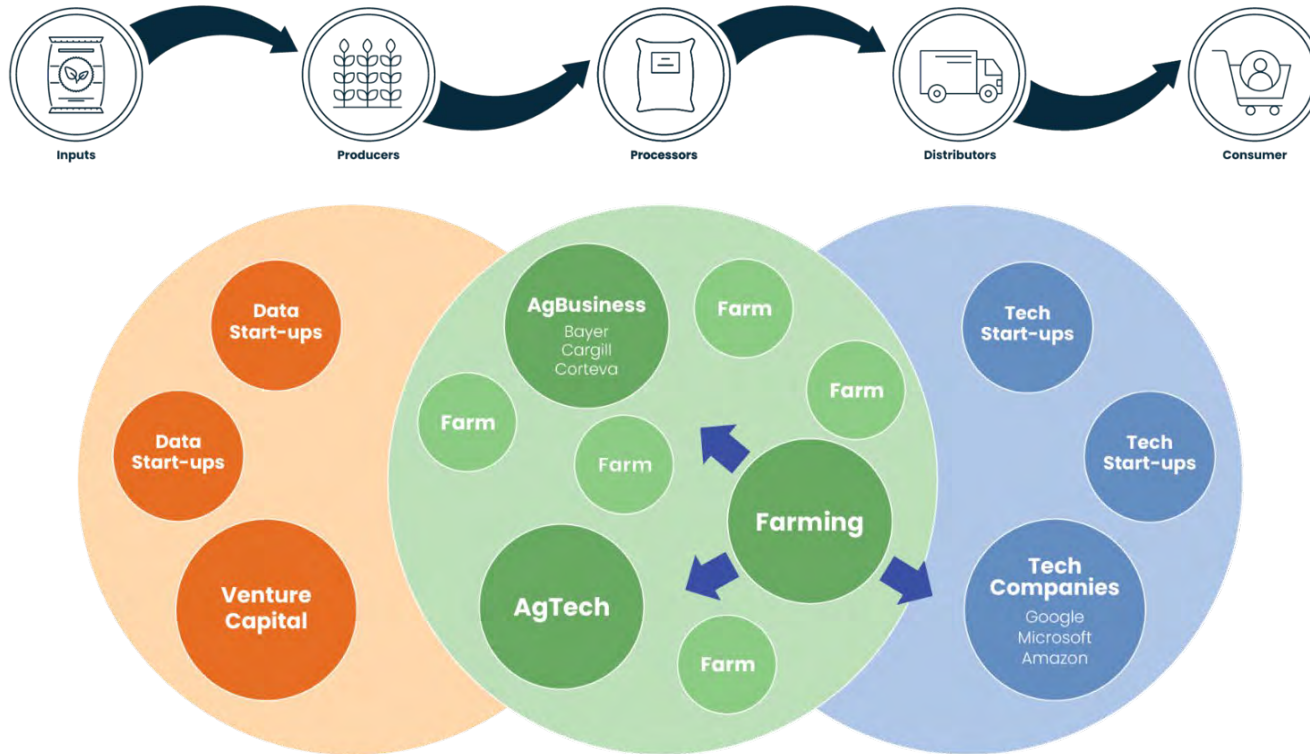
Inputs

Producers

Processors

Distributors

Consumer

Data Start-ups

Data Start-ups

Venture Capital

AgBusiness
Bayer
Cargill
Corteva

Farm

Farm

Farm

Farm

Farming

AgTech

Farm

Tech Start-ups

Tech Start-ups

Tech Companies
Google
Microsoft
Amazon